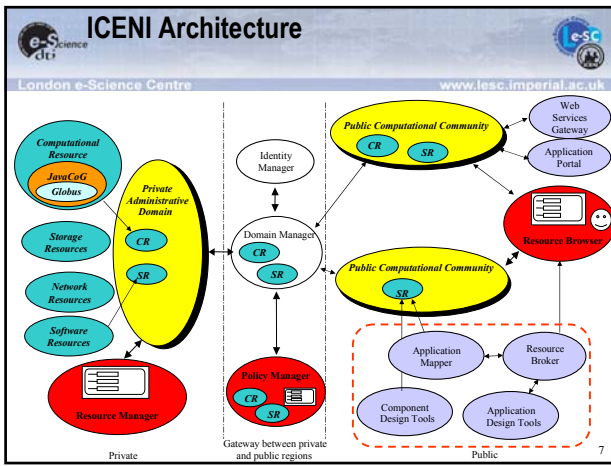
e-Science dti

ICENI Architecture

LeSC

London e-Science Centre

www.lesc.imperial.ac.uk

Computational Resource

JavaCoG

Globus

Private Administrative Domain

CR

SR

Storage Resources

Network Resources

Software Resources

Resource Manager

Identity Manager

Domain Manager

CR

SR

Policy Manager

CR

SR

Public Computational Community

CR

SR

Web Services Gateway

Application Portal

Resource Browser

Public Computational Community

SR

Application Mapper

Resource Broker

Component Design Tools

Application Design Tools

Private

Gateway between private and public regions

Public

7